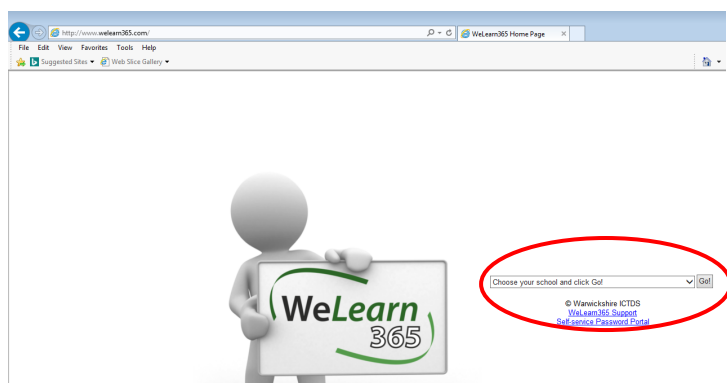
http://www.welearn365.com/
WeLearn365 Home Page
File Edit View Favorites Tools Help
Suggested Sites ▾ Web Slice Gallery ▾

WeLearn 365

Choose your school and click Go!
Go!
© Warwickshire ICTDS
WeLearn365 Support
Self-service Password Portal